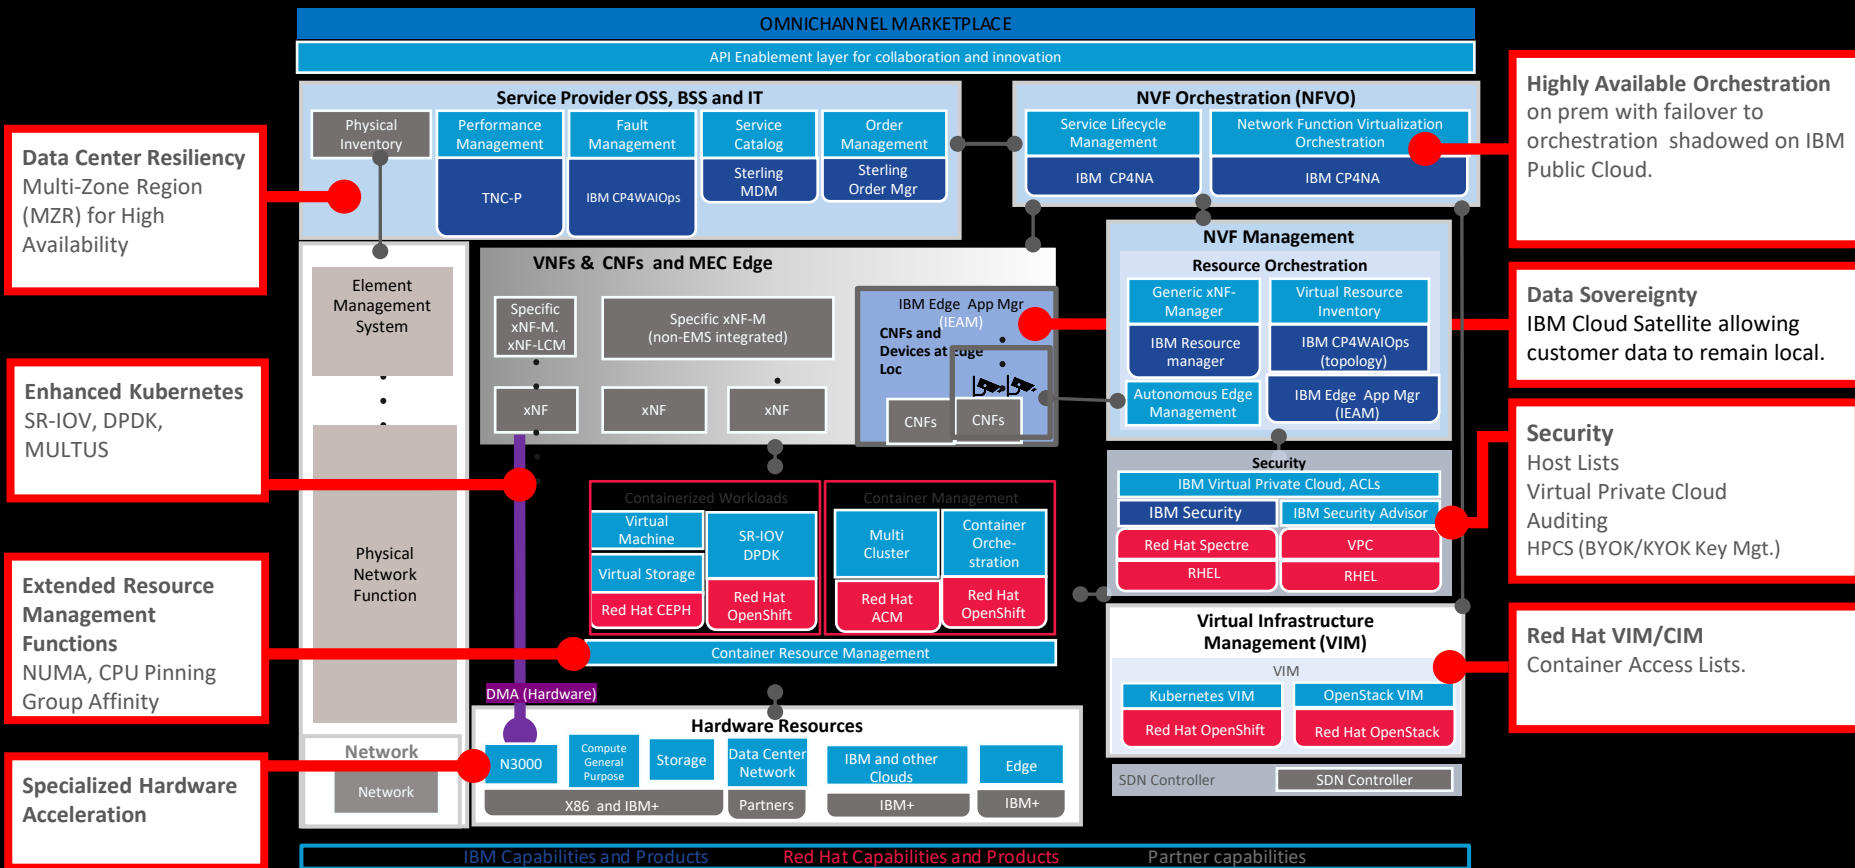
OMNICHANNEL MARKETPLACE

API Enablement layer for collaboration and innovation

Service Provider OSS, BSS and IT

Physical Inventory

Performance Management

Fault Management

Service Catalog

Order Management

TNC-P

IBM CP4WAIOps

Sterling MDM

Sterling Order Mgr

NVF Orchestration (NFVO)

Service Lifecycle Management

Network Function Virtualization Orchestration

IBM CP4NA

IBM CP4NA

Highly Available Orchestration
on prem with failover to orchestration shadowed on IBM Public Cloud.

Data Center Resiliency
Multi-Zone Region (MZR) for High Availability

Element Management System

VNFs & CNFs and MEC Edge

Specific xNF-M. xNF-LCM

Specific xNF-M (non-EMS integrated)

IBM Edge App Mgr (IEAM)

CNFs and Devices at Edge Loc

xNF

xNF

xNF

CNFs

CNFs

NVF Management

Resource Orchestration

Generic xNF-Manager

Virtual Resource Inventory

IBM Resource manager

IBM CP4WAIOps (topology)

Autonomous Edge Management

IBM Edge App Mgr (IEAM)

Data Sovereignty
IBM Cloud Satellite allowing customer data to remain local.

Enhanced Kubernetes
SR-IOV, DPDK, MULTUS

Physical Network Function

Containerized Workloads

Virtual Machine

SR-IOV DPDK

Virtual Storage

Red Hat CEPH

Red Hat OpenShift

Container Management

Multi Cluster

Container Orche-stration

Red Hat ACM

Red Hat OpenShift

Security

IBM Virtual Private Cloud, ACLs

IBM Security

IBM Security Advisor

Red Hat Spectre

VPC

RHEL

RHEL

Security
Host Lists
Virtual Private Cloud
Auditing
HPCS (BYOK/KYOK Key Mgt.)

Extended Resource Management Functions
NUMA, CPU Pinning
Group Affinity

Container Resource Management

Virtual Infrastructure Management (VIM)

VIM

Kubernetes VIM

OpenStack VIM

Red Hat OpenShift

Red Hat OpenStack

Red Hat VIM/CIM
Container Access Lists.

DMA (Hardware)

Hardware Resources

Network

N3000

Compute General Purpose

Storage

Data Center Network

IBM and other Clouds

Edge

Network

X86 and IBM+

Partners

IBM+

IBM+

SDN Controller

SDN Controller

Specialized Hardware Acceleration

IBM Capabilities and Products

Red Hat Capabilities and Products

Partner capabilities